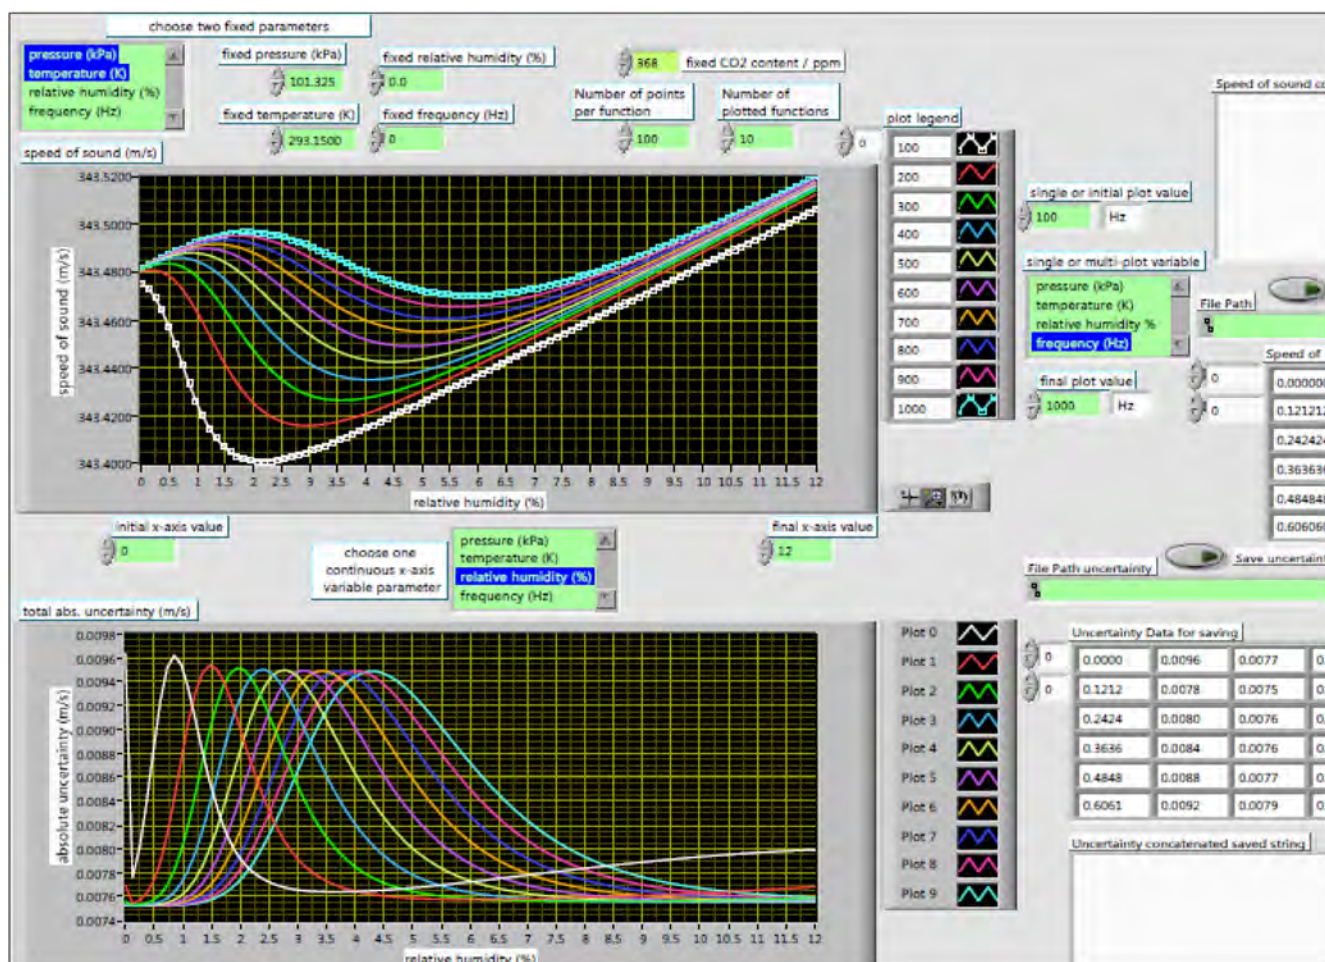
choose two fixed parameters

pressure (kPa)
temperature (K)
relative humidity (%)
frequency (Hz)

fixed pressure (kPa)
101.325
fixed relative humidity (%)
0.0
368
fixed CO2 content / ppm
fixed temperature (K)
293.1500
fixed frequency (Hz)
0
Number of points per function
100
Number of plotted functions
10
0
plot legend
Speed of sound c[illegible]

speed of sound (m/s)
343.5200
343.5000
343.4800
343.4600
343.4400
343.4200
343.4000
speed of sound (m/s)
0 0.5 1 1.5 2 2.5 3 3.5 4 4.5 5 5.5 6 6.5 7 7.5 8 8.5 9 9.5 10 10.5 11 11.5 12
relative humidity (%)

100
200
300
400
500
600
700
800
900
1000

single or initial plot value
100 Hz
single or multi-plot variable
pressure (kPa)
temperature (K)
relative humidity %
frequency (Hz)
File Path
Speed of
final plot value
1000 Hz
0
0
0.00000
0.12121
0.24242
0.36363
0.48484
0.60606

initial x-axis value
0
choose one continuous x-axis variable parameter
pressure (kPa)
temperature (K)
relative humidity (%)
frequency (Hz)
final x-axis value
12
File Path uncertainty
Save uncertaint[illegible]

total abs. uncertainty (m/s)
0.0098
0.0096
0.0094
0.0092
0.0090
0.0088
0.0086
0.0084
0.0082
0.0080
0.0078
0.0076
0.0074
absolute uncertainty (m/s)
0 0.5 1 1.5 2 2.5 3 3.5 4 4.5 5 5.5 6 6.5 7 7.5 8 8.5 9 9.5 10 10.5 11 11.5 12
relative humidity (%)

Plot 0
Plot 1
Plot 2
Plot 3
Plot 4
Plot 5
Plot 6
Plot 7
Plot 8
Plot 9

Uncertainty Data for saving
0
0

| 0.0000 | 0.0096 | 0.0077 |
|---|---|---|
| 0.1212 | 0.0078 | 0.0075 |
| 0.2424 | 0.0080 | 0.0076 |
| 0.3636 | 0.0084 | 0.0076 |
| 0.4848 | 0.0088 | 0.0077 |
| 0.6061 | 0.0092 | 0.0079 |

Uncertainty concatenated saved string